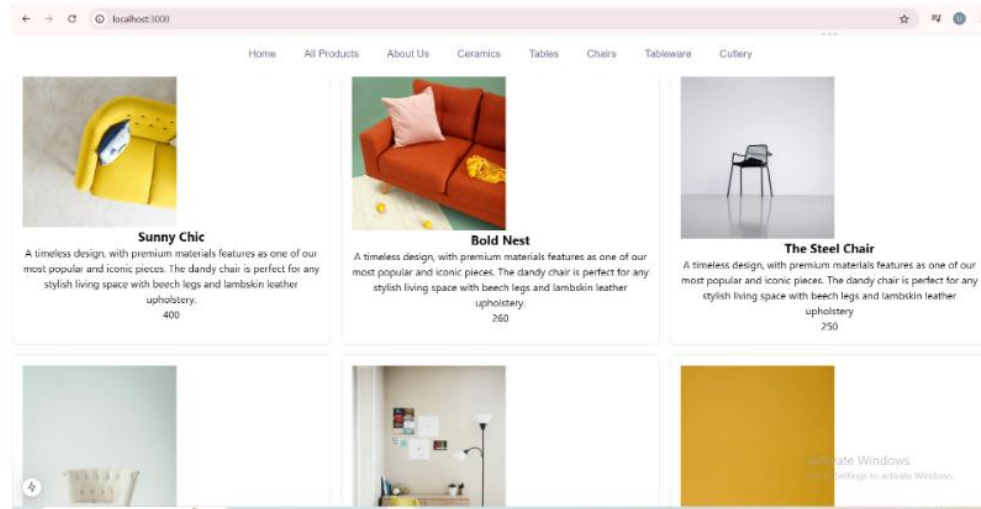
localhost:3000

Home All Products About Us Ceramics Tables Chairs Tableware Cutlery

Sunny Chic

A timeless design, with premium materials features as one of our most popular and iconic pieces. The dandy chair is perfect for any stylish living space with beech legs and lambskin leather upholstery.

400

Bold Nest

A timeless design, with premium materials features as one of our most popular and iconic pieces. The dandy chair is perfect for any stylish living space with beech legs and lambskin leather upholstery.

260

The Steel Chair

A timeless design, with premium materials features as one of our most popular and iconic pieces. The dandy chair is perfect for any stylish living space with beech legs and lambskin leather upholstery

250

Activate Windows
Go to Settings to activate Windows.